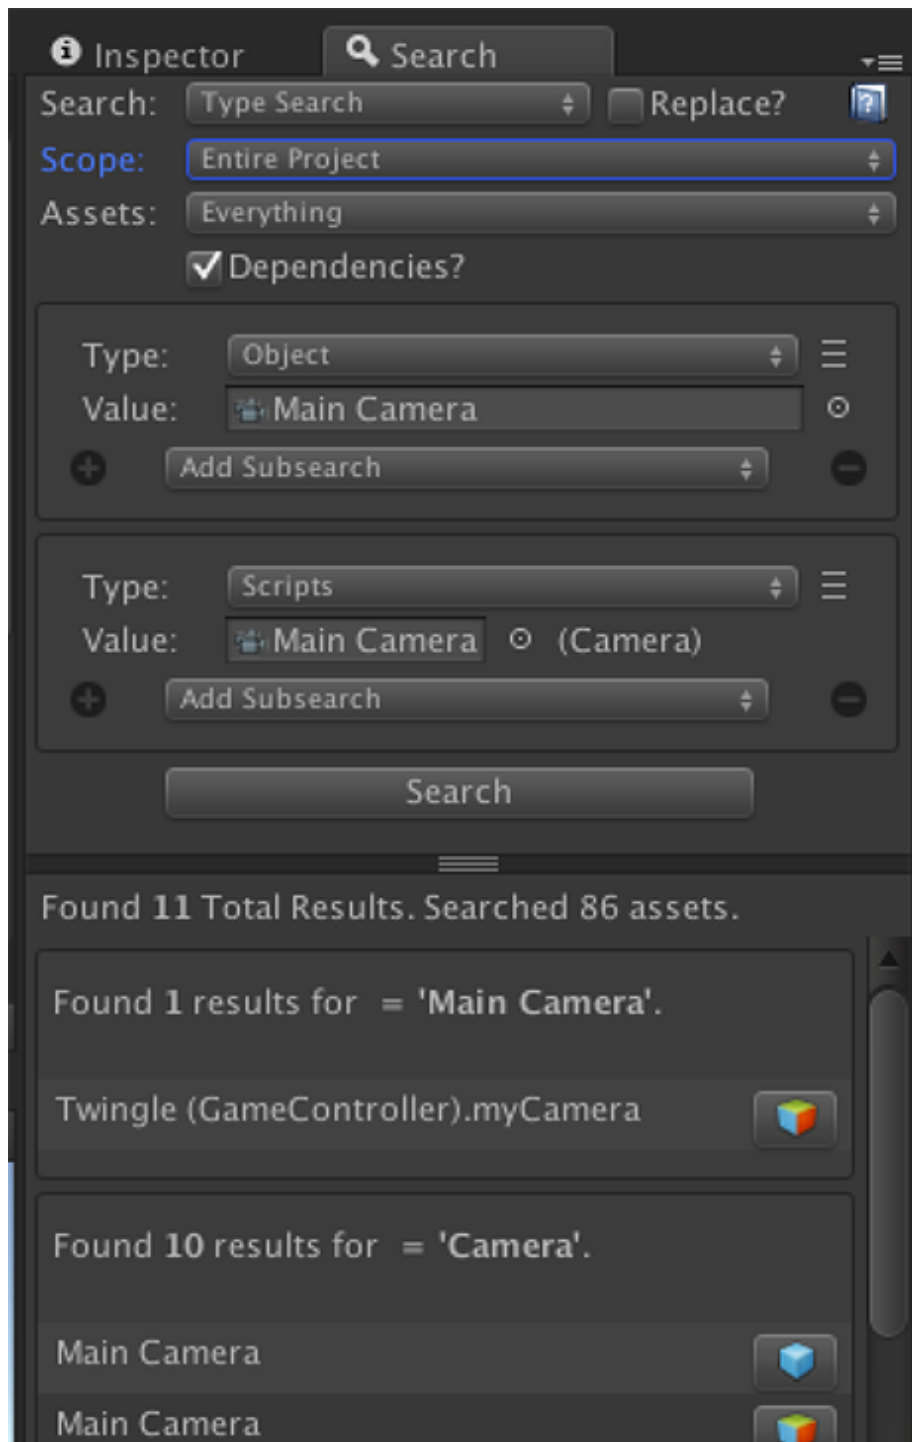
Inspector

Search

Search: Type Search

Replace?

Scope: Entire Project

Assets: Everything

Dependencies?

Type: Object

Value: Main Camera

Add Subsearch

Type: Scripts

Value: Main Camera (Camera)

Add Subsearch

Search

Found 11 Total Results. Searched 86 assets.

Found 1 results for = 'Main Camera'.

Twingle (GameController).myCamera

Found 10 results for = 'Camera'.

Main Camera

Main Camera